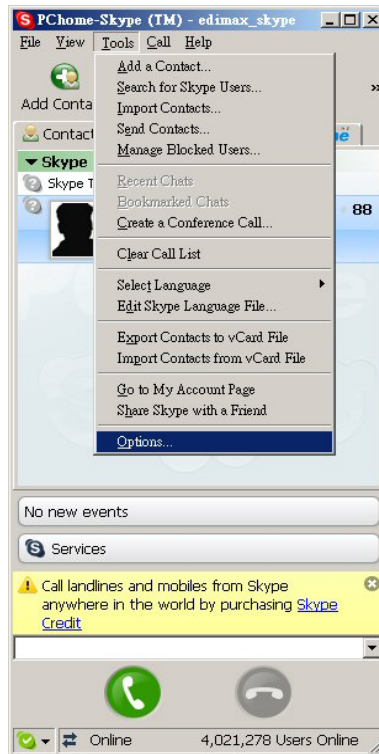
PChome-Skype (TM) - edimax_skype

File View Tools Call Help

Add Conta

Contact

Skype

Skype T

88

Add a Contact...
Search for Skype Users...
Import Contacts...
Send Contacts...
Manage Blocked Users...

Recent Chats
Bookmarked Chats
Create a Conference Call...

Clear Call List

Select Language
Edit Skype Language File...

Export Contacts to vCard File
Import Contacts from vCard File

Go to My Account Page
Share Skype with a Friend

Options...

No new events

Services

Call landlines and mobiles from Skype anywhere in the world by purchasing Skype Credit

Online

4,021,278 Users Online